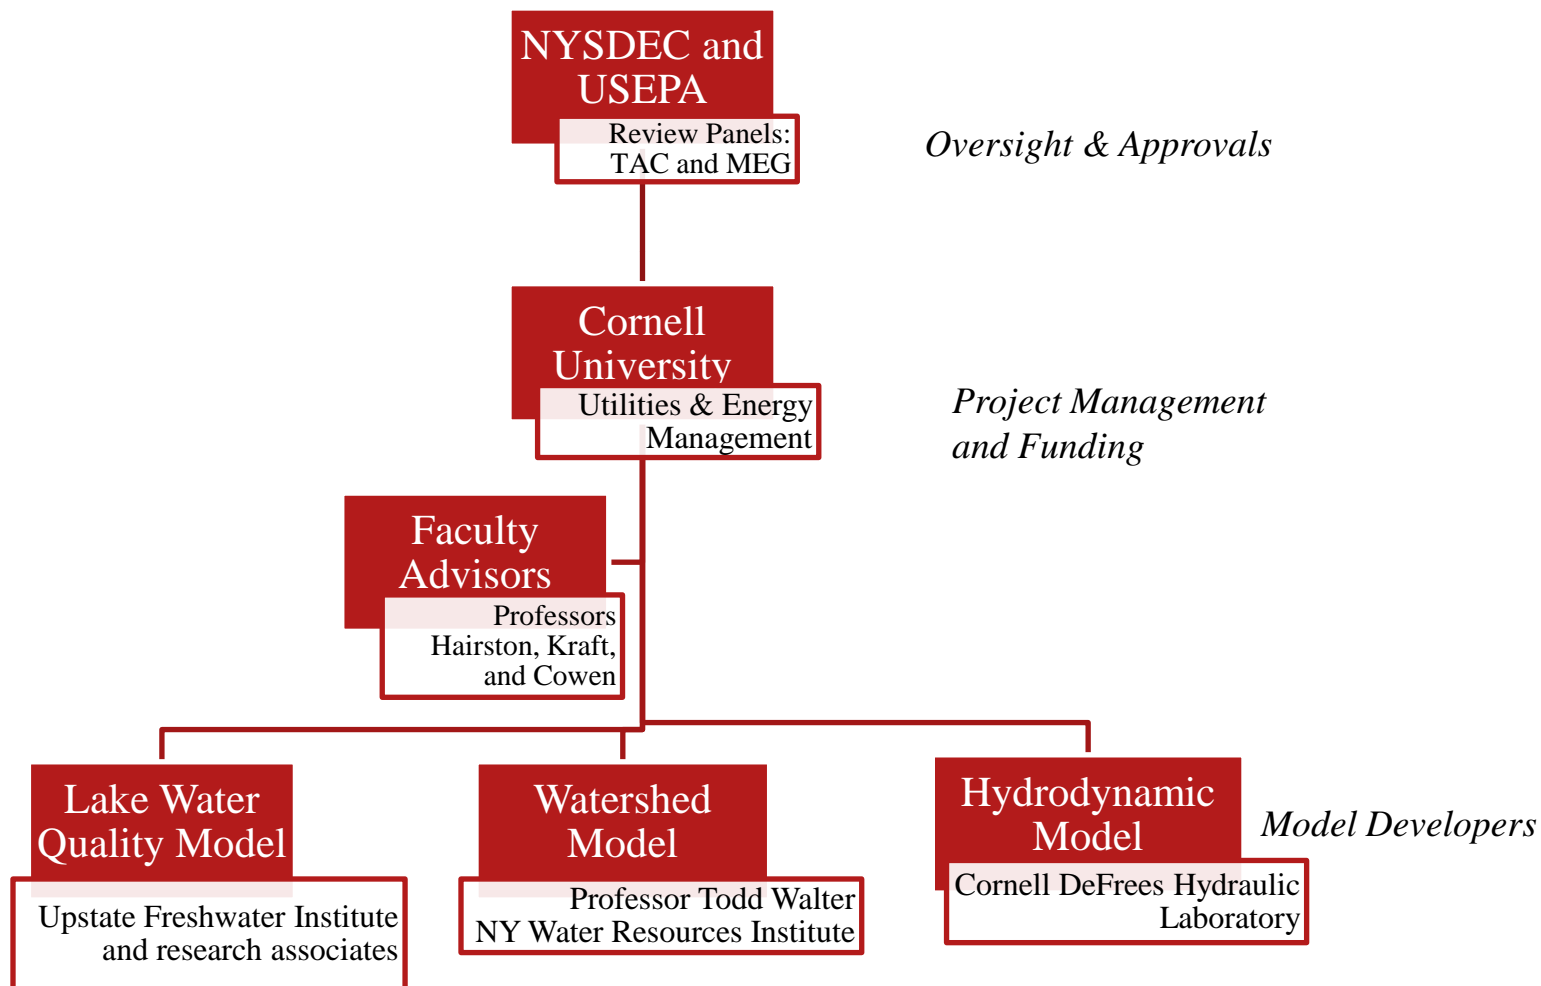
NYSDEC and USEPA

Review Panels: TAC and MEG

Oversight & Approvals

Cornell University

Utilities & Energy Management

Project Management and Funding

Faculty Advisors

Professors Hairston, Kraft, and Cowen

Lake Water Quality Model

Upstate Freshwater Institute and research associates

Watershed Model

Professor Todd Walter NY Water Resources Institute

Hydrodynamic Model

Cornell DeFrees Hydraulic Laboratory

Model Developers